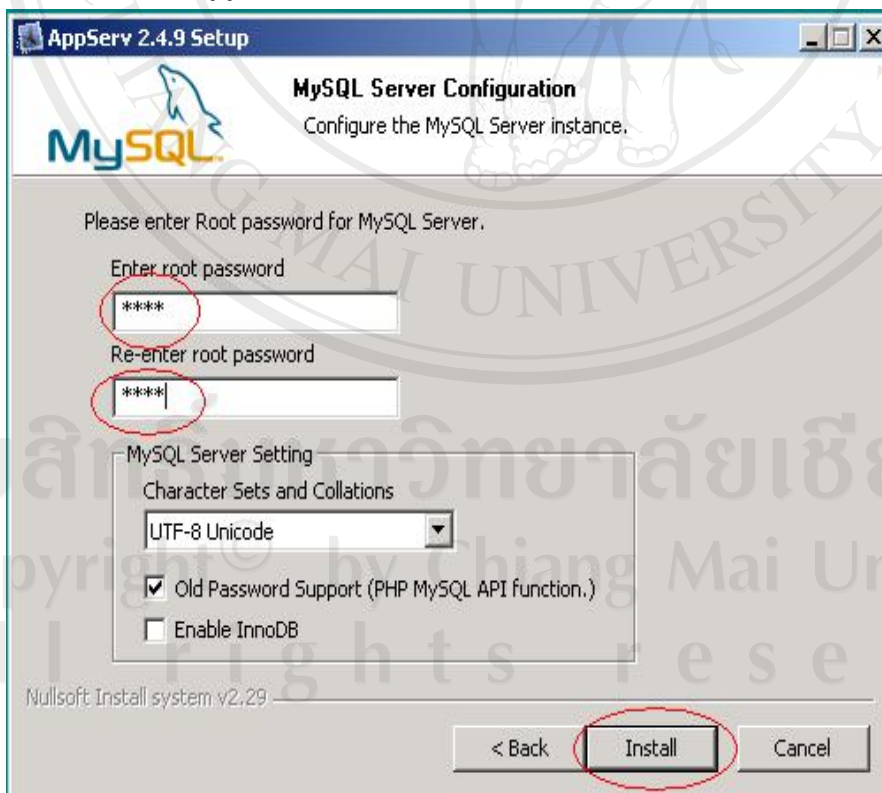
AppServ 2.4.9 Setup

MySQL

MySQL Server Configuration

Configure the MySQL Server instance.

Please enter Root password for MySQL Server.

Enter root password

****

Re-enter root password

****

MySQL Server Setting

Character Sets and Collations

UTF-8 Unicode

Old Password Support (PHP MySQL API function.)

Enable InnoDB

Nullsoft Install system v2.29

< Back

Install

Cancel

CHIANG MAI UNIVERSITY

ลิขสิทธิ์มหาวิทยาลัยเชียงใหม่

Copyright© by Chiang Mai University

All rights reserved